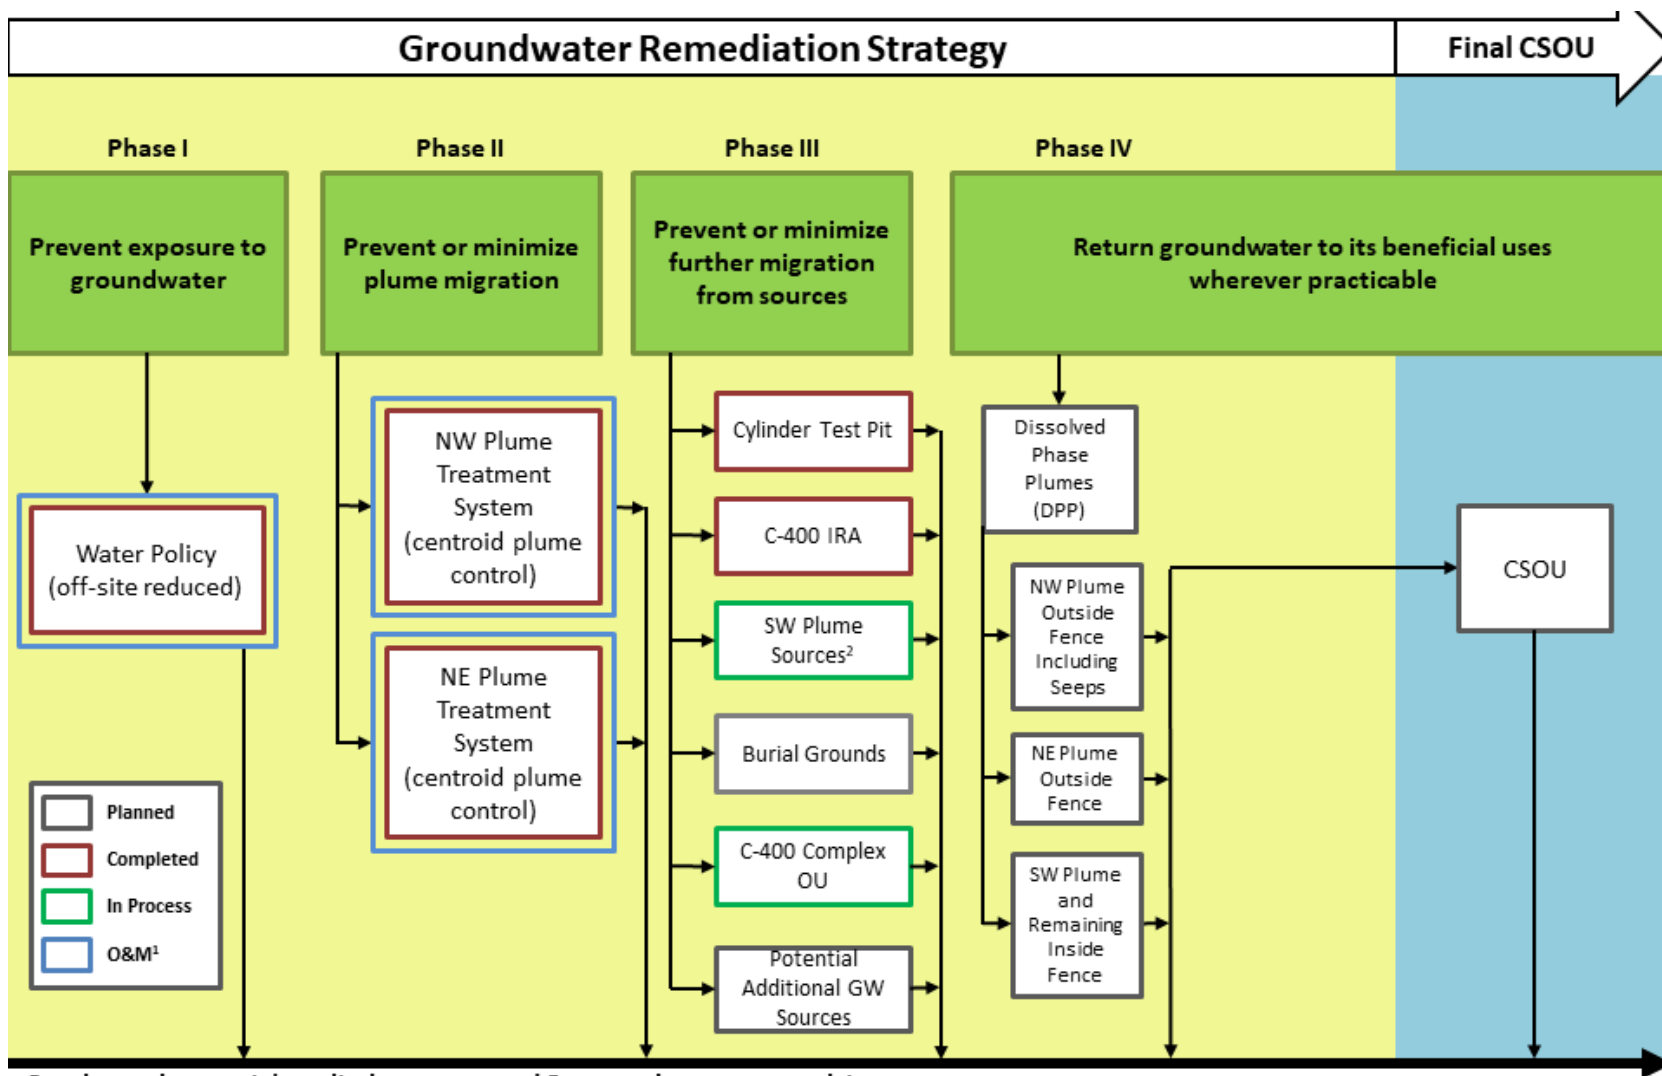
Groundwater Remediation Strategy

Final CSOU

Phase I

Prevent exposure to groundwater

Phase II

Prevent or minimize plume migration

Phase III

Prevent or minimize further migration from sources

Phase IV

Return groundwater to its beneficial uses wherever practicable

Water Policy (off-site reduced)

NW Plume Treatment System (centroid plume control)

NE Plume Treatment System (centroid plume control)

Cylinder Test Pit

C-400 IRA

SW Plume Sources²

Burial Grounds

C-400 Complex OU

Potential Additional GW Sources

Dissolved Phase Plumes (DPP)

NW Plume Outside Fence Including Seeps

NE Plume Outside Fence

SW Plume and Remaining Inside Fence

CSOU

Planned

Completed

In Process

O&M¹

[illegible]